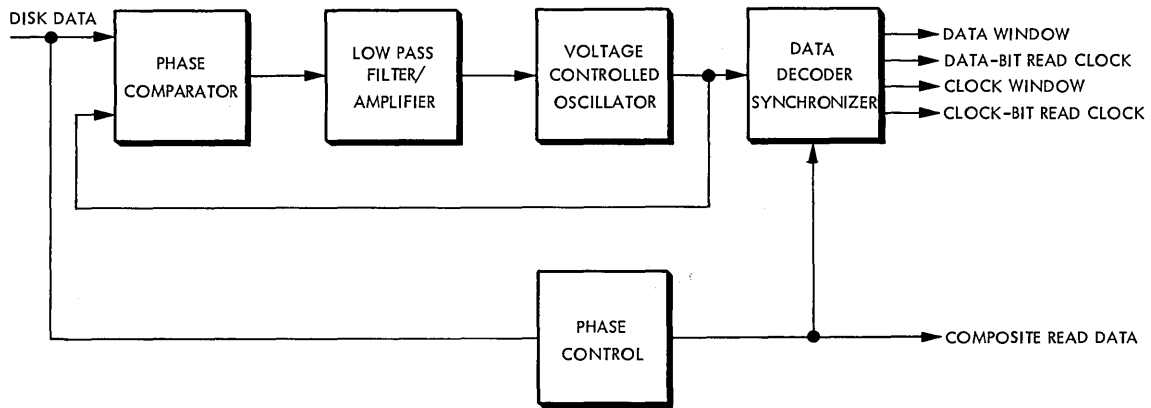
DISK DATA

PHASE COMPARATOR

LOW PASS FILTER/ AMPLIFIER

VOLTAGE CONTROLLED OSCILLATOR

DATA DECODER SYNCHRONIZER

DATA WINDOW
DATA-BIT READ CLOCK
CLOCK WINDOW
CLOCK-BIT READ CLOCK

PHASE CONTROL

COMPOSITE READ DATA